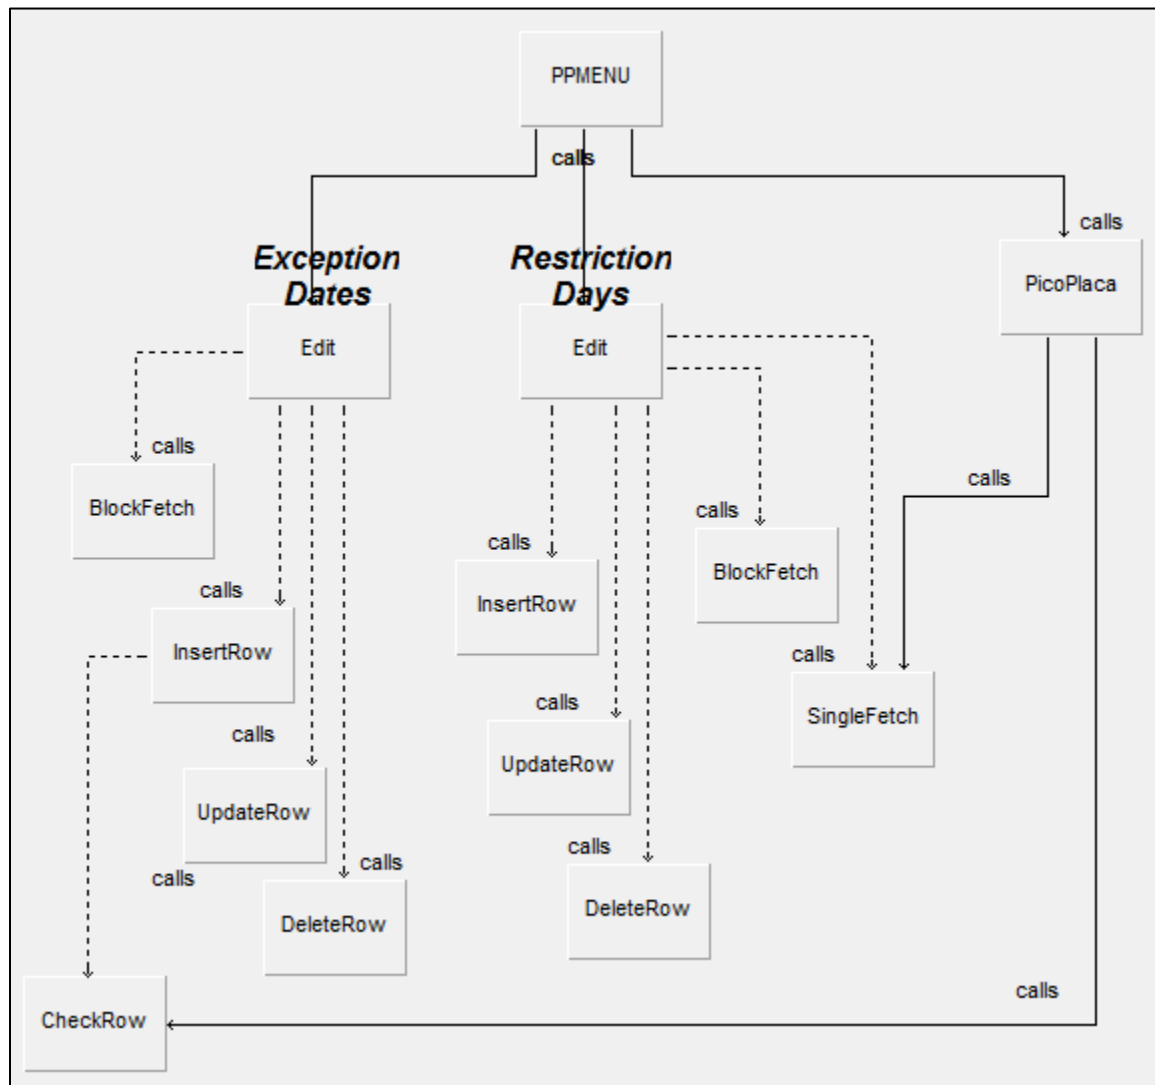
PPMENU

calls

calls

Exception Dates

Restriction Days

PicoPlaca

Edit

Edit

calls

BlockFetch

calls

calls

calls

InsertRow

BlockFetch

calls

InsertRow

calls

calls

calls

SingleFetch

UpdateRow

calls

UpdateRow

calls

calls

calls

DeleteRow

DeleteRow

calls

CheckRow